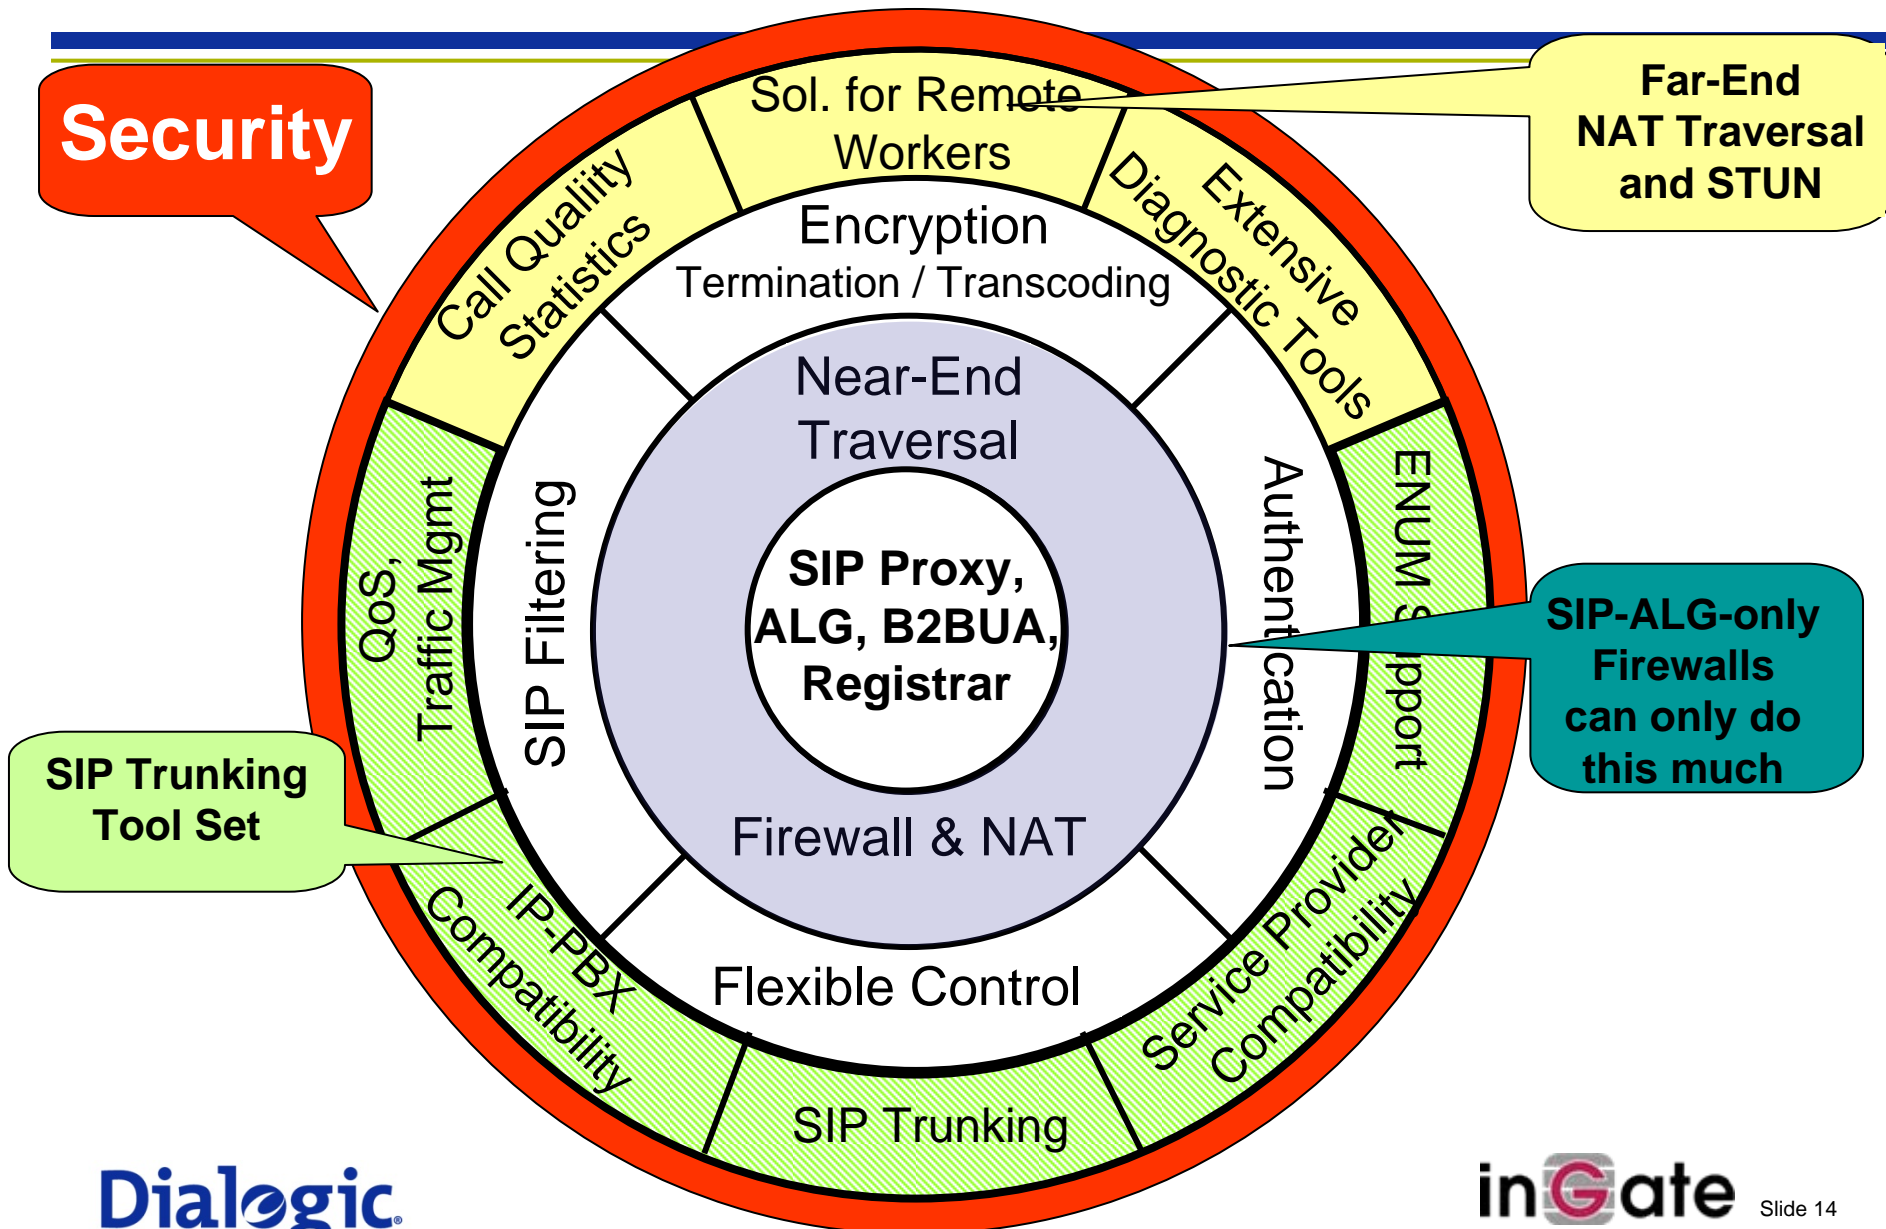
Security

Far-End NAT Traversal and STUN

Sol. for Remote Workers

Call Qualiity Statistics

Extensive Diagnostic Tools

Encryption

Termination / Transcoding

Near-End Traversal

SIP Proxy, ALG, B2BUA, Registrar

Firewall & NAT

QoS, Traffic Mgmt

SIP Filtering

Authentication

ENUM Support

SIP-ALG-only Firewalls can only do this much

SIP Trunking Tool Set

IP-PBX Compatibility

Flexible Control

Service Provider Compatibility

SIP Trunking

Dialogic

inGate

Slide 14